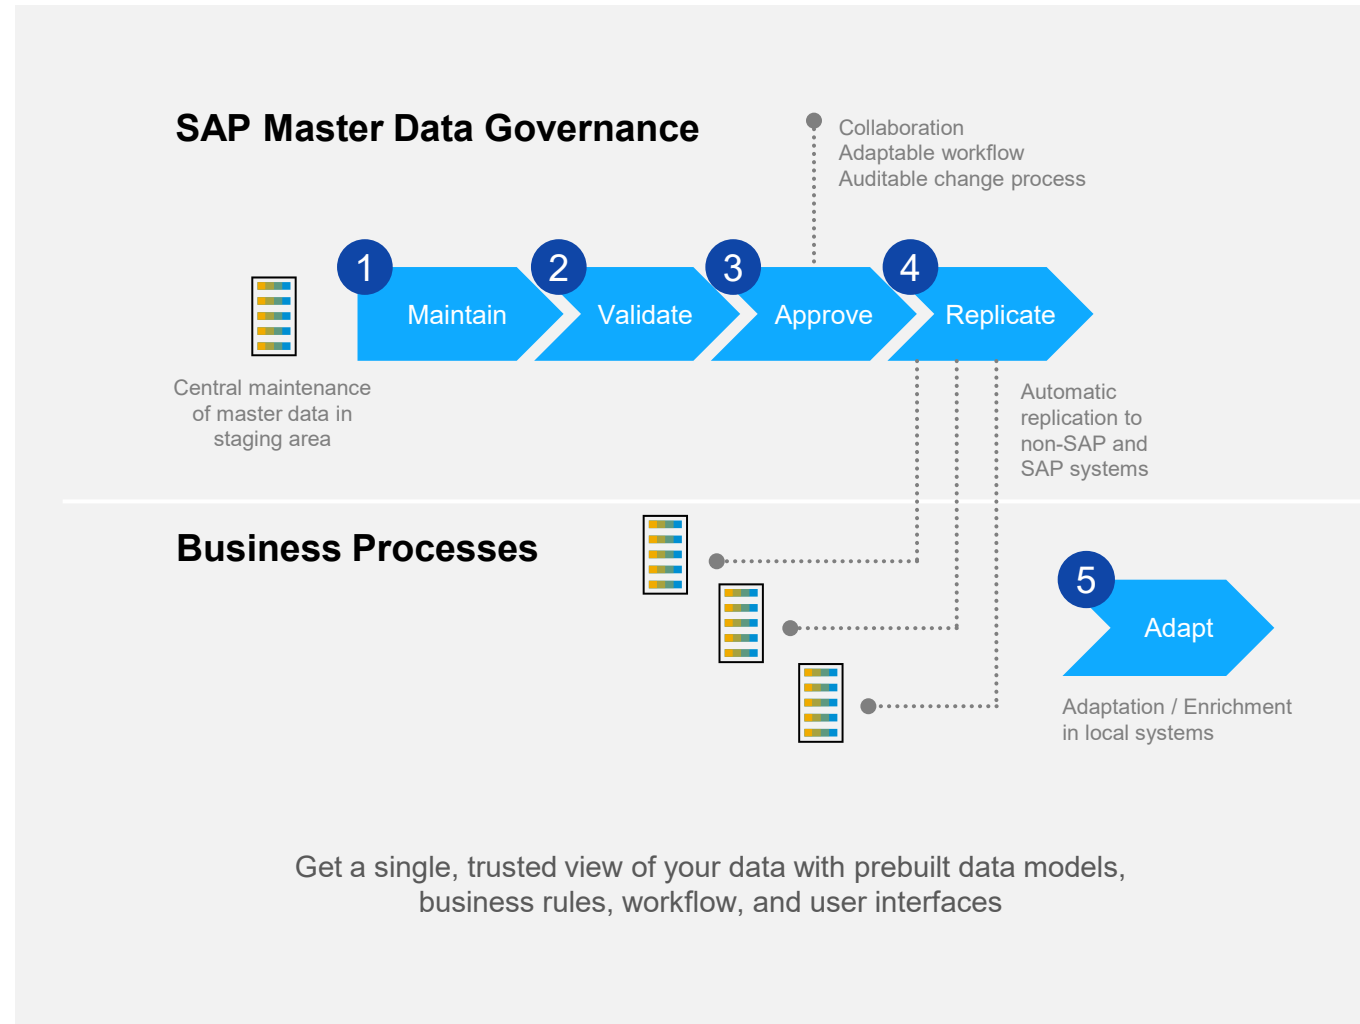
SAP Master Data Governance

Collaboration
Adaptable workflow
Auditable change process

1 Maintain
2 Validate
3 Approve
4 Replicate

Central maintenance of master data in staging area

Automatic replication to non-SAP and SAP systems

Business Processes

5 Adapt

Adaptation / Enrichment in local systems

Get a single, trusted view of your data with prebuilt data models, business rules, workflow, and user interfaces